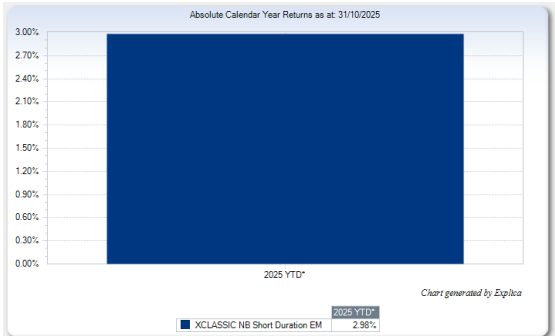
Absolute Calendar Year Returns as at: 31/10/2025

3.00%
2.70%
2.40%
2.10%
1.80%
1.50%
1.20%
0.90%
0.60%
0.30%
0.00%

2025 YTD*

Chart generated by Explica

| | 2025 YTD* |
|---|---|
| XCLASSIC NB Short Duration EM | 2.98% |